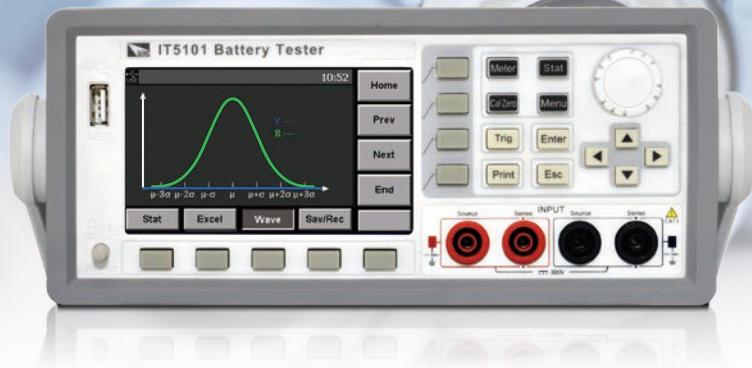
IT5101 Battery Tester

10:52

Y ---
R ---

$\mu$-3$\sigma$ $\mu$-2$\sigma$ $\mu$-$\sigma$ $\mu$ $\mu$+$\sigma$ $\mu$+2$\sigma$ $\mu$+3$\sigma$

Home
Prev
Next
End

Stat
Excel
Wave
Sav/Rec

Meter
Stat
Cal Zero
Menu
Trig
Enter
Print
Esc

INPUT
Source
Sense
Source
Sense
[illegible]